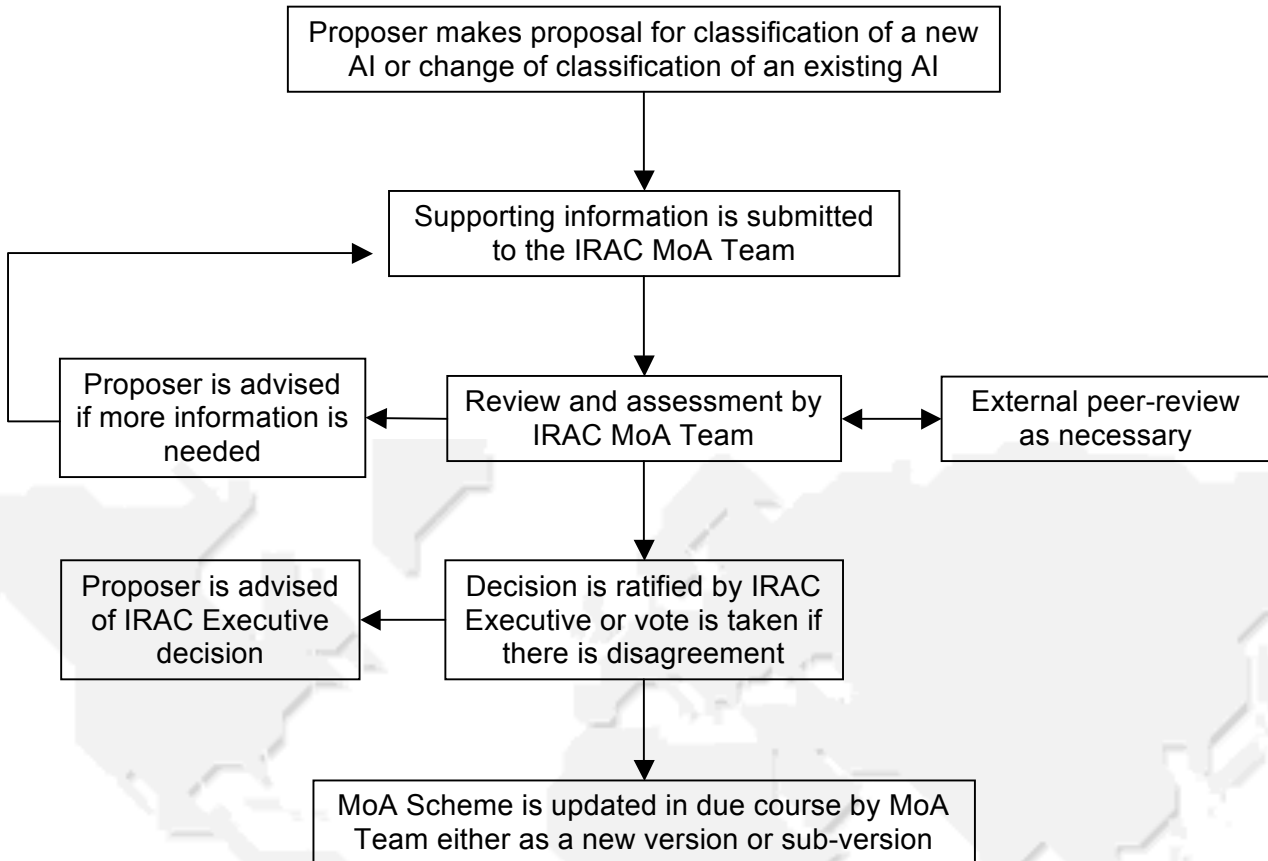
Proposer makes proposal for classification of a new AI or change of classification of an existing AI

Supporting information is submitted to the IRAC MoA Team

Proposer is advised if more information is needed

Review and assessment by IRAC MoA Team

External peer-review as necessary

Proposer is advised of IRAC Executive decision

Decision is ratified by IRAC Executive or vote is taken if there is disagreement

MoA Scheme is updated in due course by MoA Team either as a new version or sub-version